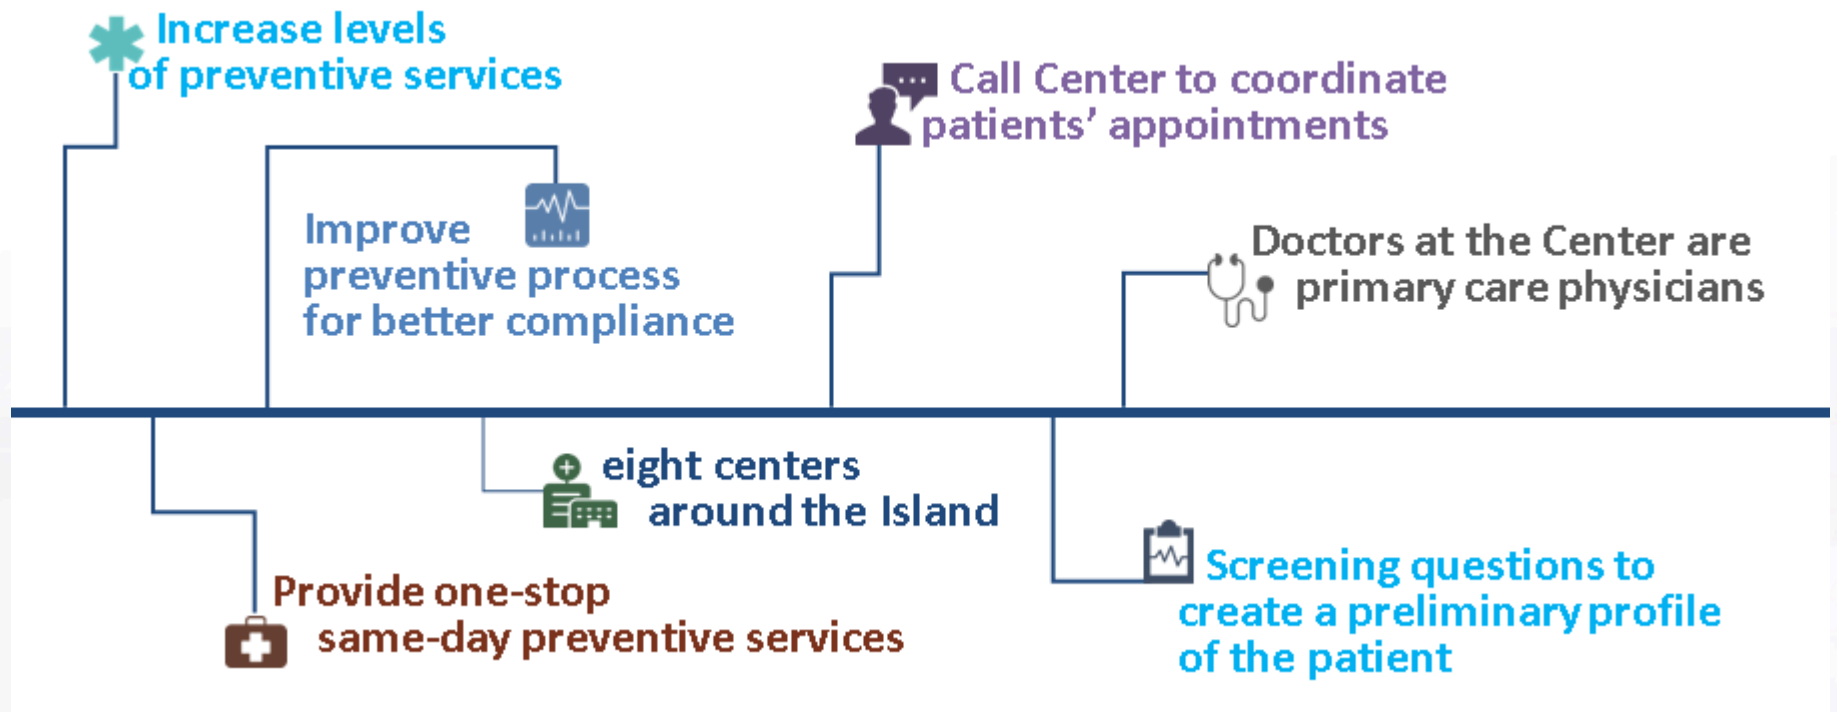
Increase levels of preventive services

Improve preventive process for better compliance

Call Center to coordinate patients' appointments

Doctors at the Center are primary care physicians

Provide one-stop same-day preventive services

eight centers around the Island

Screening questions to create a preliminary profile of the patient